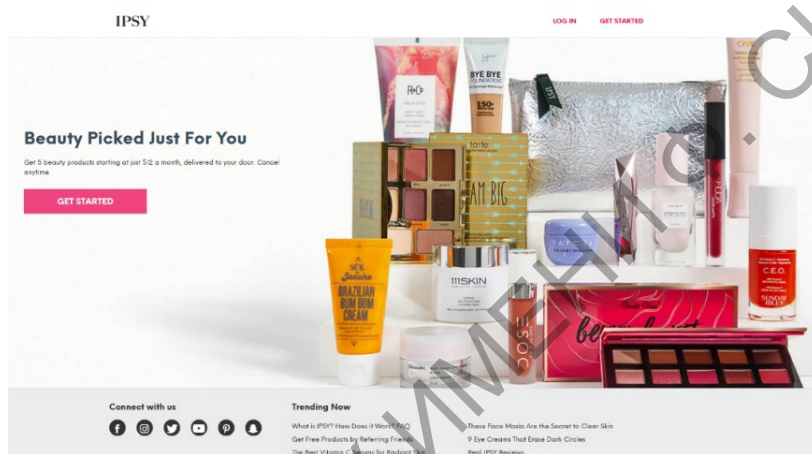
IPSY

LOG IN GET STARTED

Beauty Picked Just For You

Get 5 beauty products starting at just $12 a month, delivered to your door. Cancel anytime.

GET STARTED

R+Co

BYE BYE FOUNDATION

tarte

DREAM BIG

SOL DE JANEIRO BRAZILIAN BUM BUM CREAM

111SKIN

C.E.O.

SUNDAY RILEY

Connect with us

Trending Now

What is IPSY? How Does it Work? FAQ

Get Free Products by Referring Friends

The Best Vitamin C Serums for Radiant Skin

These Face Masks Are the Secret to Clear Skin

9 Eye Creams That Erase Dark Circles

Read IPSY Reviews

MMEHIKA.CL